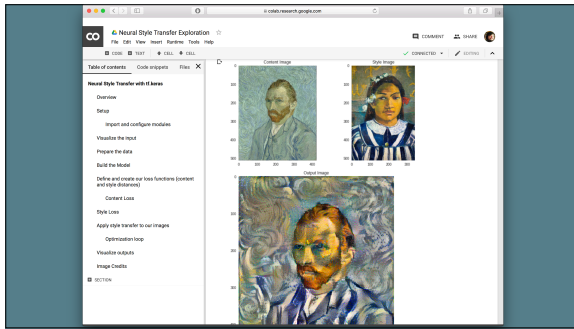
colab.research.google.com

CO Neural Style Transfer Exploration ☆
File Edit View Insert Runtime Tools Help

COMMENT SHARE

CODE TEXT CELL CELL

CONNECTED EDITING

Table of contents Code snippets Files

Neural Style Transfer with tf.keras

Overview

Setup

Import and configure modules

Visualize the input

Prepare the data

Build the Model

Define and create our loss functions (content and style distances)

Content Loss

Style Loss

Apply style transfer to our images

Optimization loop

Visualize outputs

Image Credits

SECTION

Content Image

Style Image

Output Image

0
100
200
300
400
500
0 100 200 300 400

0
100
200
300
400
500
0 100 200 300 400

0
100
200
300
400